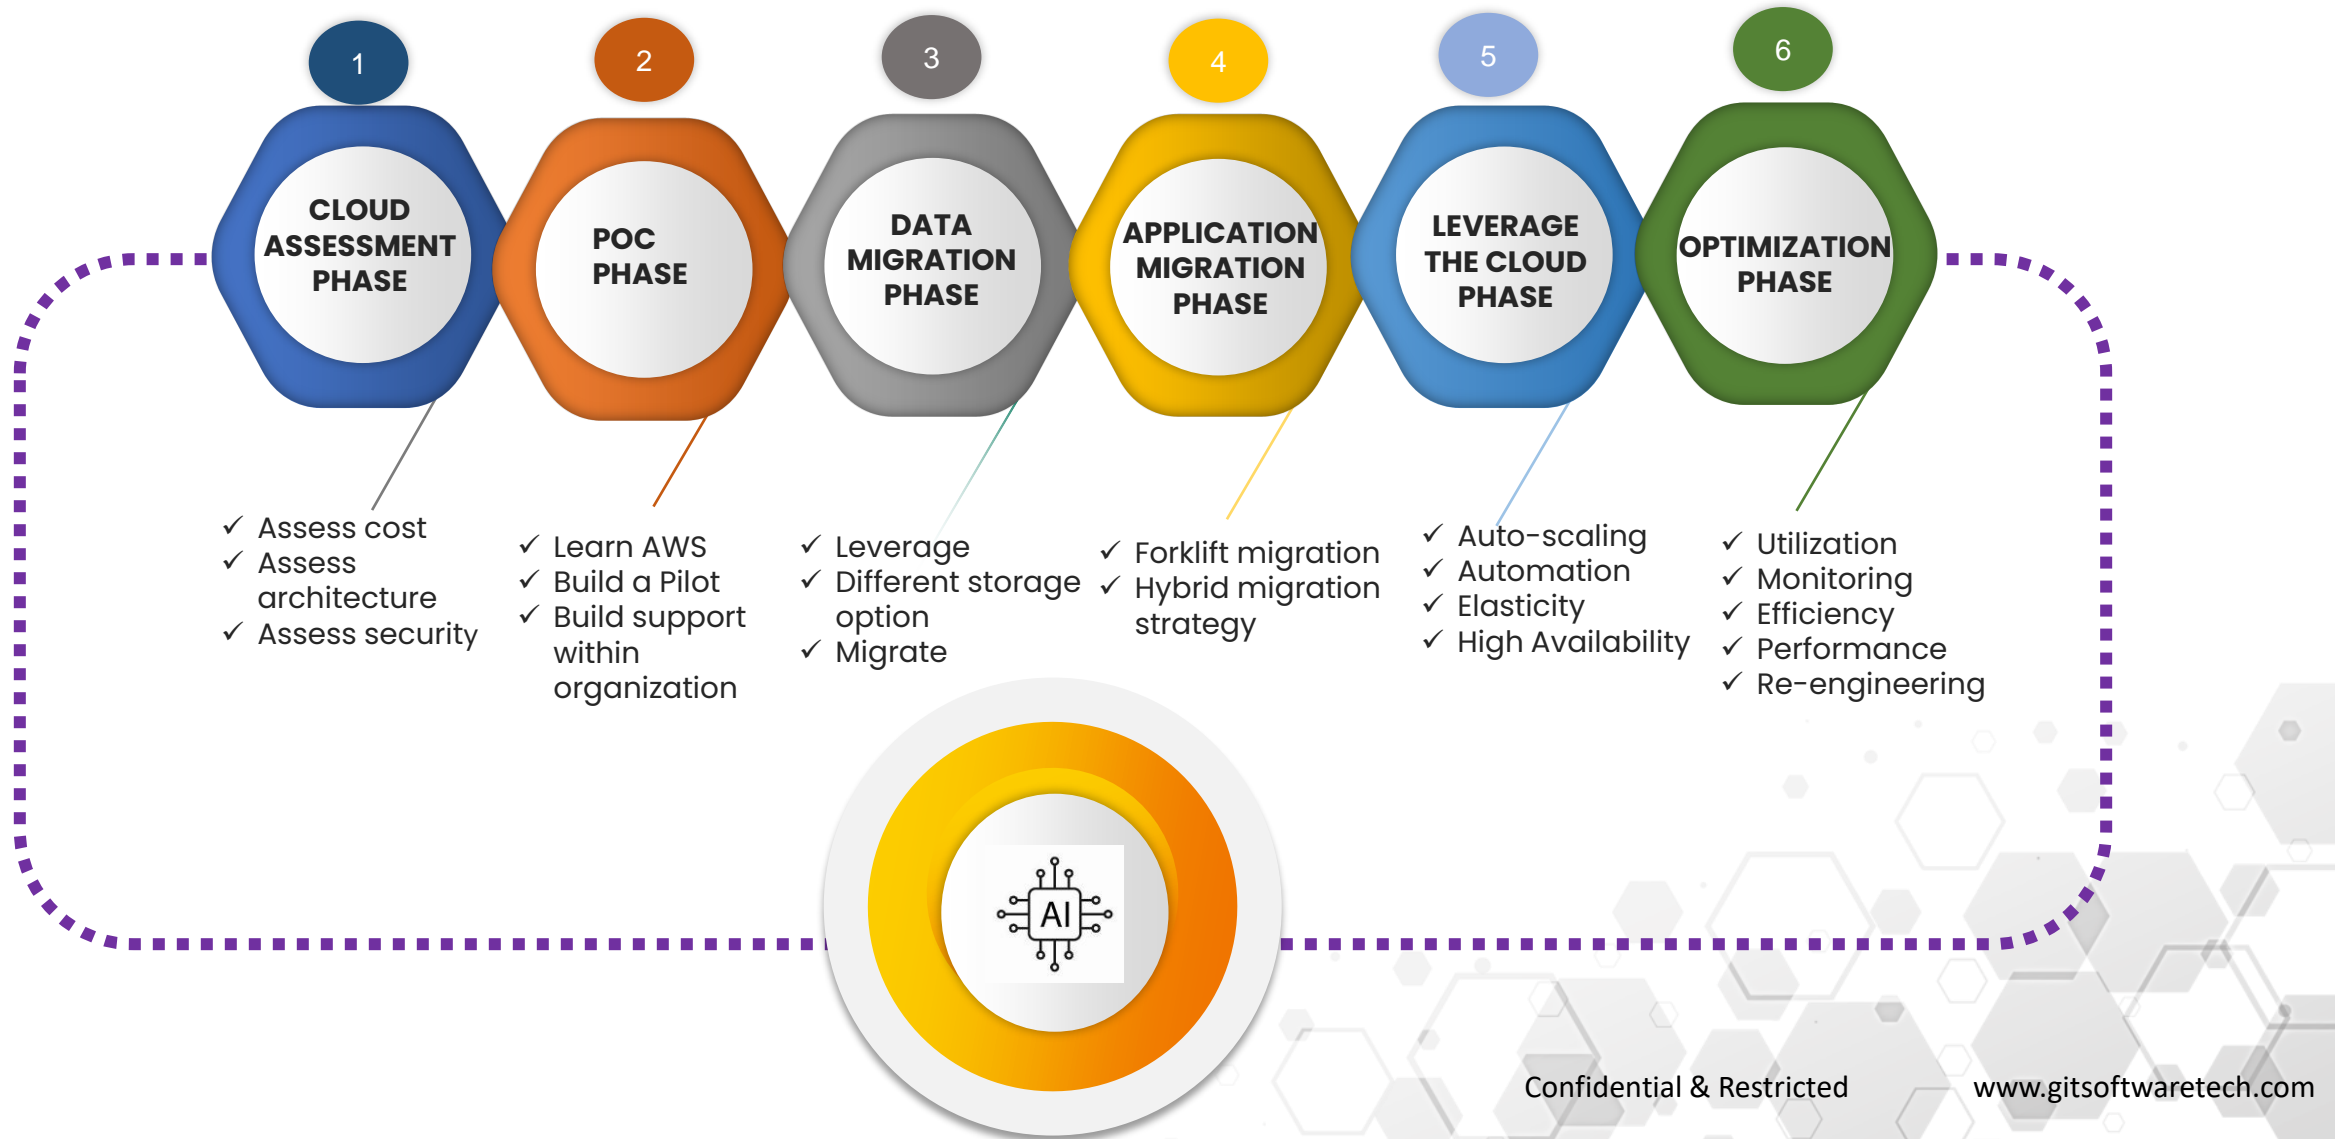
1
CLOUD ASSESSMENT PHASE

2
POC PHASE

3
DATA MIGRATION PHASE

4
APPLICATION MIGRATION PHASE

5
LEVERAGE THE CLOUD PHASE

6
OPTIMIZATION PHASE

✓ Assess cost
✓ Assess architecture
✓ Assess security

✓ Learn AWS
✓ Build a Pilot
✓ Build support within organization

✓ Leverage
✓ Different storage option
✓ Migrate

✓ Forklift migration
✓ Hybrid migration strategy

✓ Auto-scaling
✓ Automation
✓ Elasticity
✓ High Availability

✓ Utilization
✓ Monitoring
✓ Efficiency
✓ Performance
✓ Re-engineering

AI

Confidential & Restricted

www.gitsoftwaretech.com